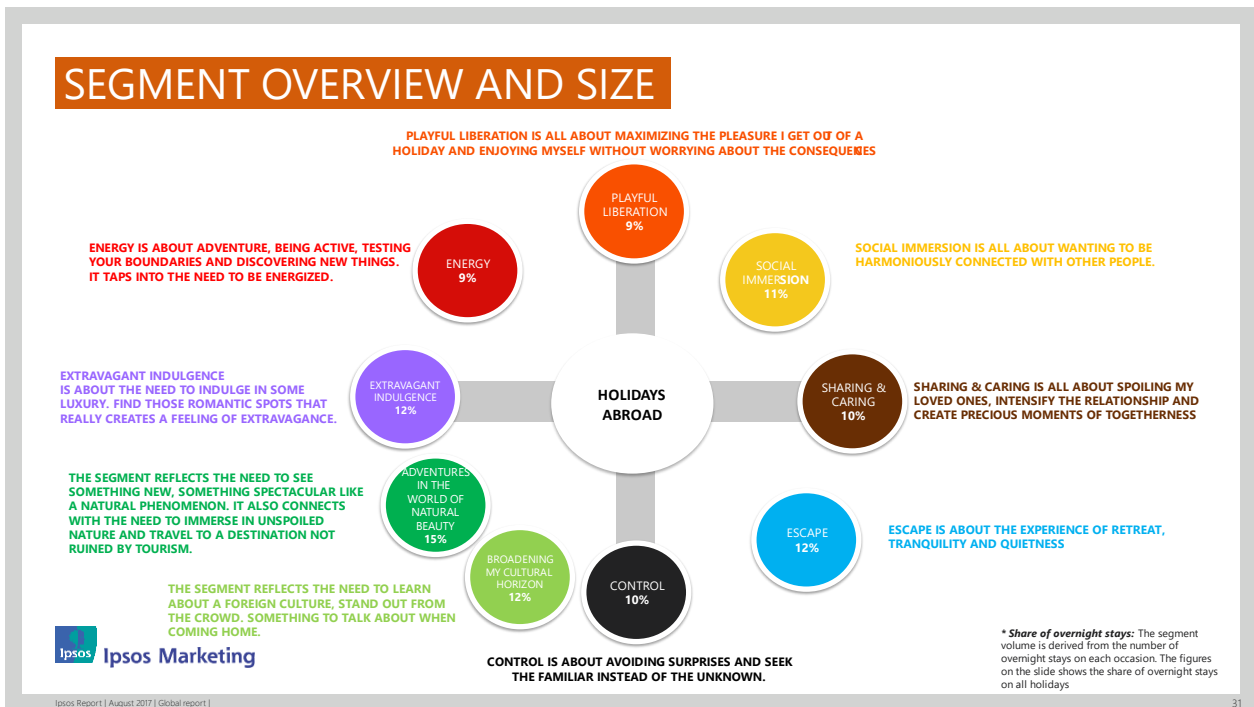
SEGMENT OVERVIEW AND SIZE

PLAYFUL LIBERATION IS ALL ABOUT MAXIMIZING THE PLEASURE I GET OUT OF A HOLIDAY AND ENJOYING MYSELF WITHOUT WORRYING ABOUT THE CONSEQUENCES

PLAYFUL LIBERATION 9%

ENERGY IS ABOUT ADVENTURE, BEING ACTIVE, TESTING YOUR BOUNDARIES AND DISCOVERING NEW THINGS. IT TAPS INTO THE NEED TO BE ENERGIZED.

ENERGY 9%

SOCIAL IMMERSION 11%

SOCIAL IMMERSION IS ALL ABOUT WANTING TO BE HARMONIOUSLY CONNECTED WITH OTHER PEOPLE.

EXTRAVAGANT INDULGENCE IS ABOUT THE NEED TO INDULGE IN SOME LUXURY. FIND THOSE ROMANTIC SPOTS THAT REALLY CREATES A FEELING OF EXTRAVAGANCE.

EXTRAVAGANT INDULGENCE 12%

HOLIDAYS ABROAD

SHARING & CARING 10%

SHARING & CARING IS ALL ABOUT SPOILING MY LOVED ONES, INTENSIFY THE RELATIONSHIP AND CREATE PRECIOUS MOMENTS OF TOGETHERNESS

THE SEGMENT REFLECTS THE NEED TO SEE SOMETHING NEW, SOMETHING SPECTACULAR LIKE A NATURAL PHENOMENON. IT ALSO CONNECTS WITH THE NEED TO IMMERSE IN UNSPOILED NATURE AND TRAVEL TO A DESTINATION NOT RUINED BY TOURISM.

ADVENTURES IN THE WORLD OF NATURAL BEAUTY 15%

ESCAPE 12%

ESCAPE IS ABOUT THE EXPERIENCE OF RETREAT, TRANQUILITY AND QUIETNESS

BROADENING MY CULTURAL HORIZON 12%

CONTROL 10%

THE SEGMENT REFLECTS THE NEED TO LEARN ABOUT A FOREIGN CULTURE, STAND OUT FROM THE CROWD. SOMETHING TO TALK ABOUT WHEN COMING HOME.

Ipsos Ipsos Marketing

CONTROL IS ABOUT AVOIDING SURPRISES AND SEEK THE FAMILIAR INSTEAD OF THE UNKNOWN.

* Share of overnight stays: The segment volume is derived from the number of overnight stays on each occasion. The figures on the slide shows the share of overnight stays on all holidays

Ipsos Report | August 2017 | Global report |

31